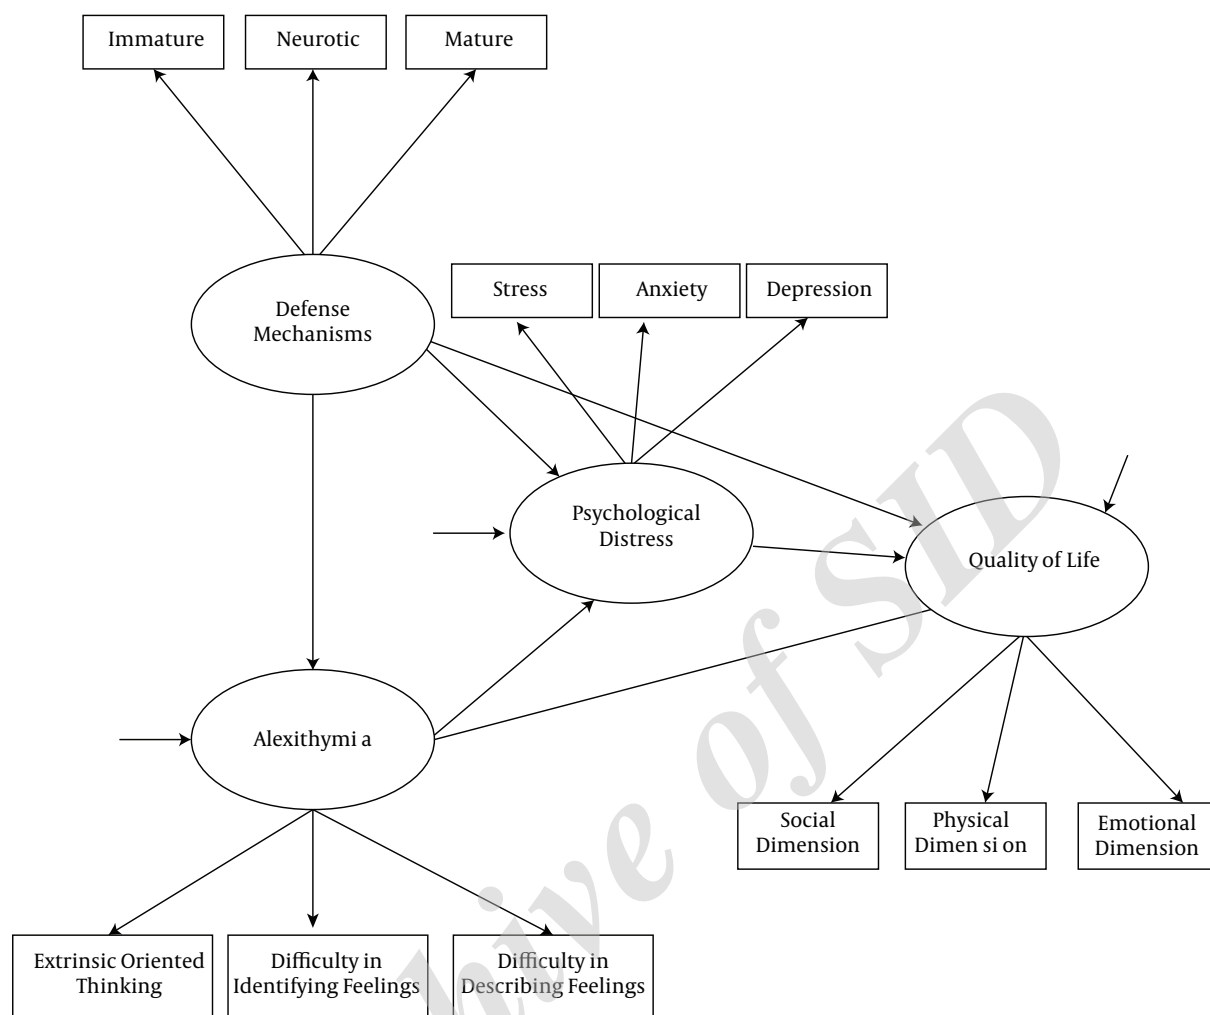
Immature

Neurotic

Mature

Defense Mechanisms

Stress

Anxiety

Depression

Psychological Distress

Quality of Life

Alexithymi a

Social Dimension

Physical Dimen si on

Emotional Dimension

Extrinsic Oriented Thinking

Difficulty in Identifying Feelings

Difficulty in Describing Feelings

Archive of SID